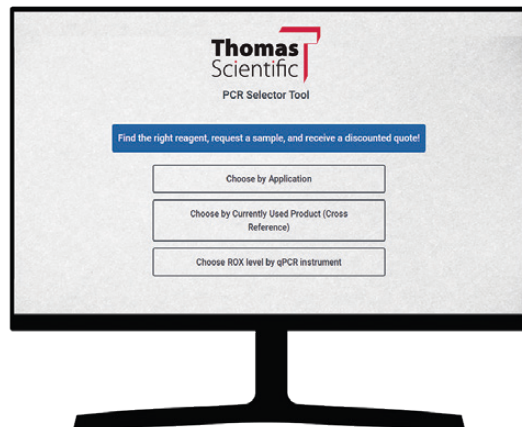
Thomas Scientific

PCR Selector Tool

Find the right reagent, request a sample, and receive a discounted quote!

Choose by Application

Choose by Currently Used Product (Cross Reference)

Choose ROX level by qPCR instrument